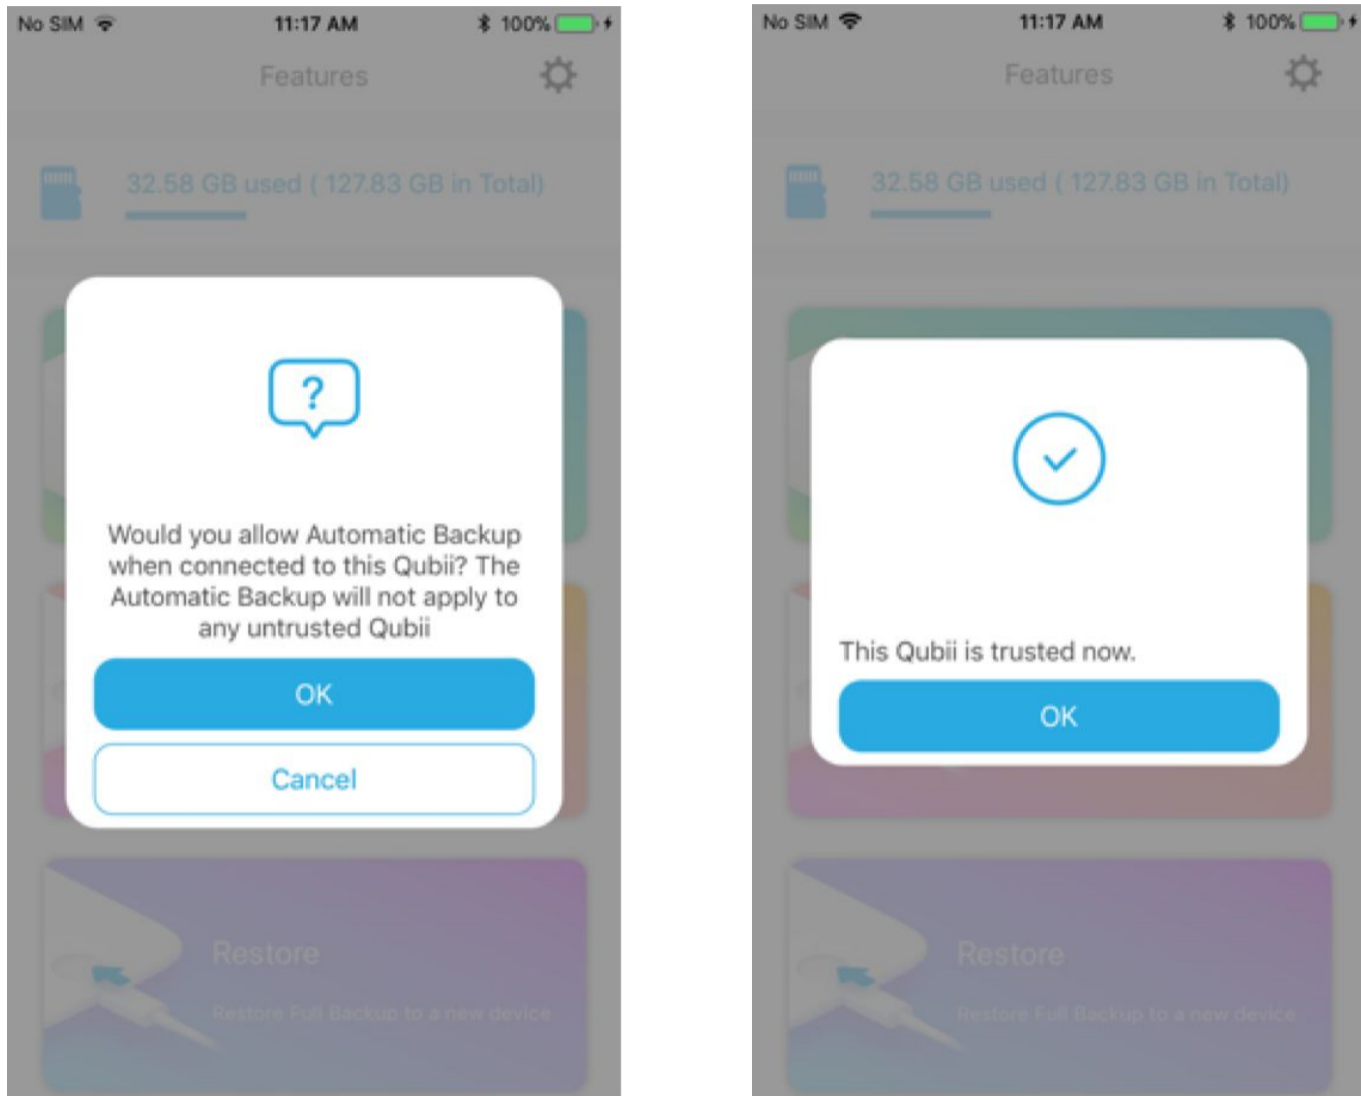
No SIM 11:17 AM 100%

Features

32.58 GB used ( 127.83 GB in Total)

?

Would you allow Automatic Backup when connected to this Qubii? The Automatic Backup will not apply to any untrusted Qubii

OK

Cancel

Restore

Restore Full Backup to a new device

No SIM 11:17 AM 100%

Features

32.58 GB used ( 127.83 GB in Total)

This Qubii is trusted now.

OK

Restore

Restore Full Backup to a new device